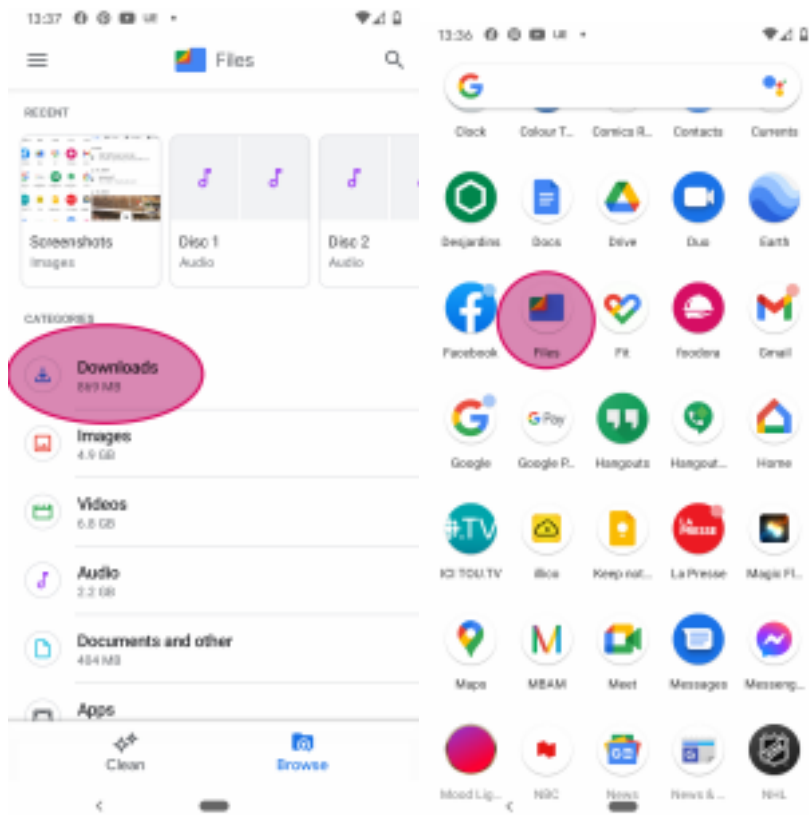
13:37

Files

RECENT

Screenshots
Images

Disc 1
Audio

Disc 2
Audio

CATEGORIES

Downloads
889 MB

Images
4.9 GB

Videos
6.8 GB

Audio
2.2 GB

Documents and other
484 MB

Apps

Clean

Browse

13:36

Clock
Colour T...
Comics R...
Contacts
Currents

Desjardins
Docs
Drive
Duo
Earth

Facebook
Files
Fit
foodora
Gmail

Google
Google P...
Hangouts
Hangout...
Home

ICI TOU.TV
illico
Keep not...
La Presse
Magic Fl...

Maps
MBAM
Meet
Messages
Messeng...

Mood Lig...
NBC
News
News &...
NHL